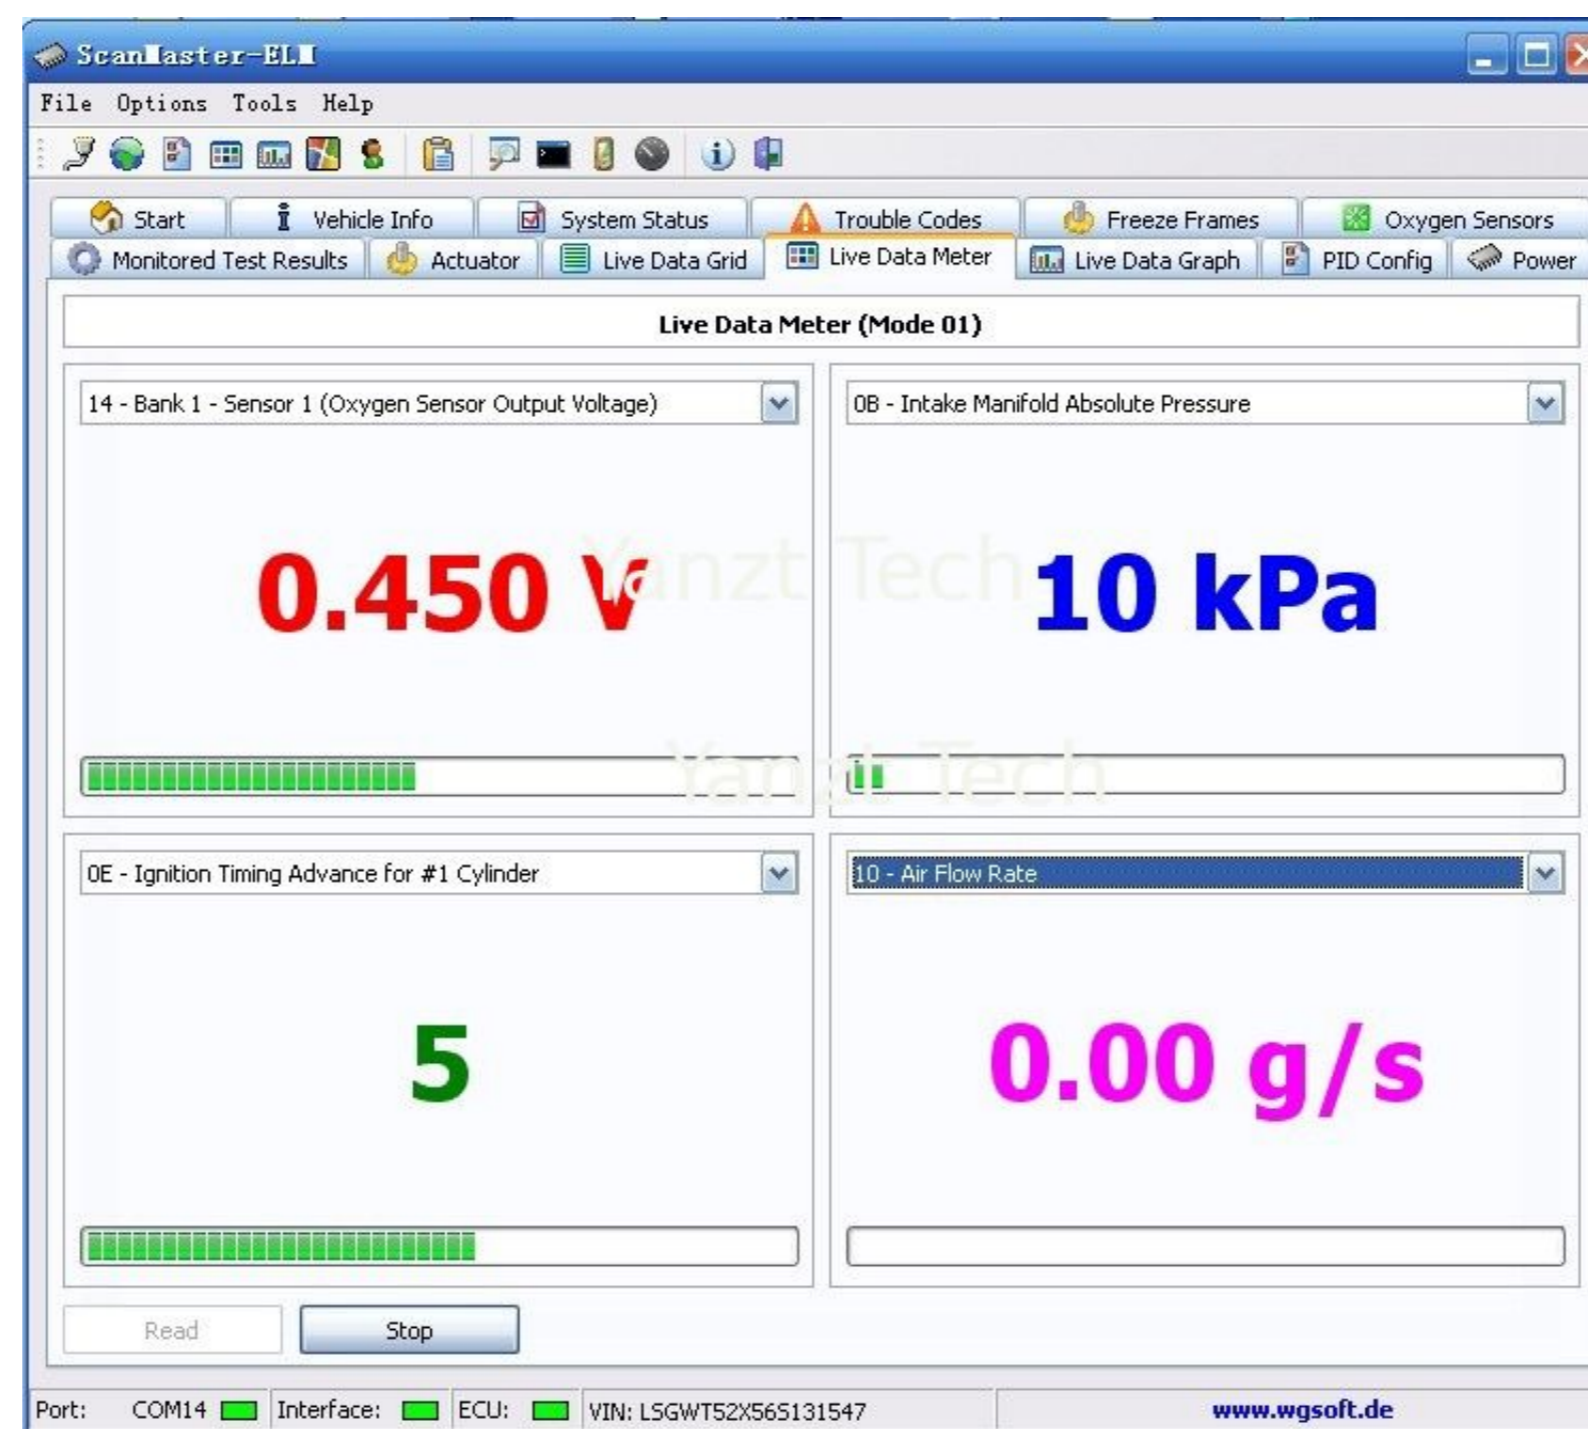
ScanMaster-ELM

File Options Tools Help

Start Vehicle Info System Status Trouble Codes Freeze Frames Oxygen Sensors
Monitored Test Results Actuator Live Data Grid Live Data Meter Live Data Graph PID Config Power

Live Data Meter (Mode 01)

14 - Bank 1 - Sensor 1 (Oxygen Sensor Output Voltage)

0.450 V

0B - Intake Manifold Absolute Pressure

10 kPa

Yanzt Tech

Yanzt Tech

0E - Ignition Timing Advance for #1 Cylinder

5

10 - Air Flow Rate

0.00 g/s

Read Stop

Port: COM14 Interface: ECU: VIN: LSGWT52X56S131547 www.wgsoft.de